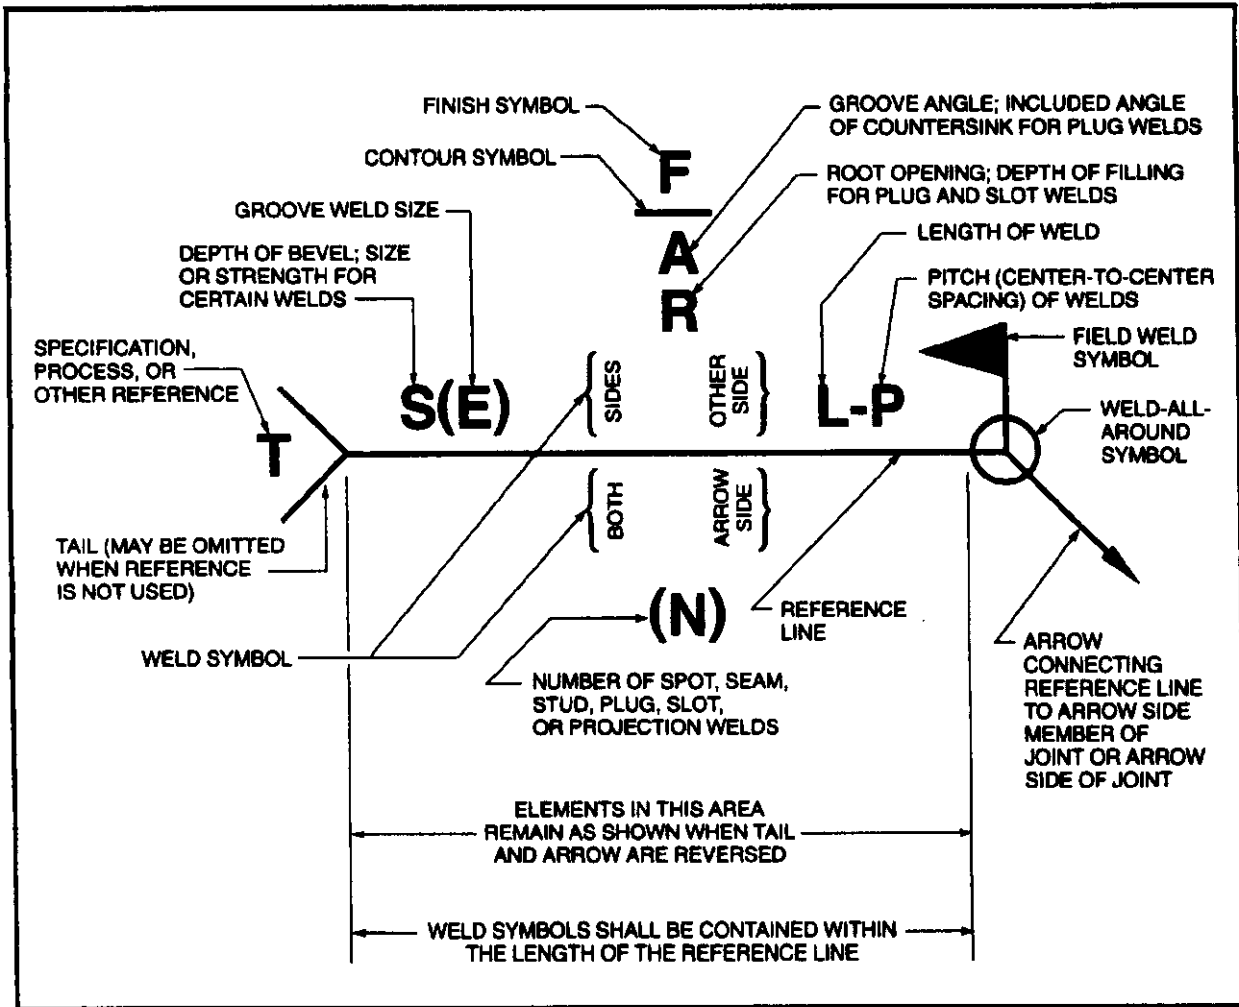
FINISH SYMBOL

CONTOUR SYMBOL

GROOVE WELD SIZE

DEPTH OF BEVEL; SIZE OR STRENGTH FOR CERTAIN WELDS

GROOVE ANGLE; INCLUDED ANGLE OF COUNTERSINK FOR PLUG WELDS

ROOT OPENING; DEPTH OF FILLING FOR PLUG AND SLOT WELDS

LENGTH OF WELD

PITCH (CENTER-TO-CENTER SPACING) OF WELDS

F

A

R

SPECIFICATION, PROCESS, OR OTHER REFERENCE

T

S(E)

SIDES

OTHER SIDE

L-P

FIELD WELD SYMBOL

WELD-ALL-AROUND SYMBOL

BOTH

ARROW SIDE

TAIL (MAY BE OMITTED WHEN REFERENCE IS NOT USED)

(N)

REFERENCE LINE

WELD SYMBOL

NUMBER OF SPOT, SEAM, STUD, PLUG, SLOT, OR PROJECTION WELDS

ARROW CONNECTING REFERENCE LINE TO ARROW SIDE MEMBER OF JOINT OR ARROW SIDE OF JOINT

ELEMENTS IN THIS AREA REMAIN AS SHOWN WHEN TAIL AND ARROW ARE REVERSED

WELD SYMBOLS SHALL BE CONTAINED WITHIN THE LENGTH OF THE REFERENCE LINE